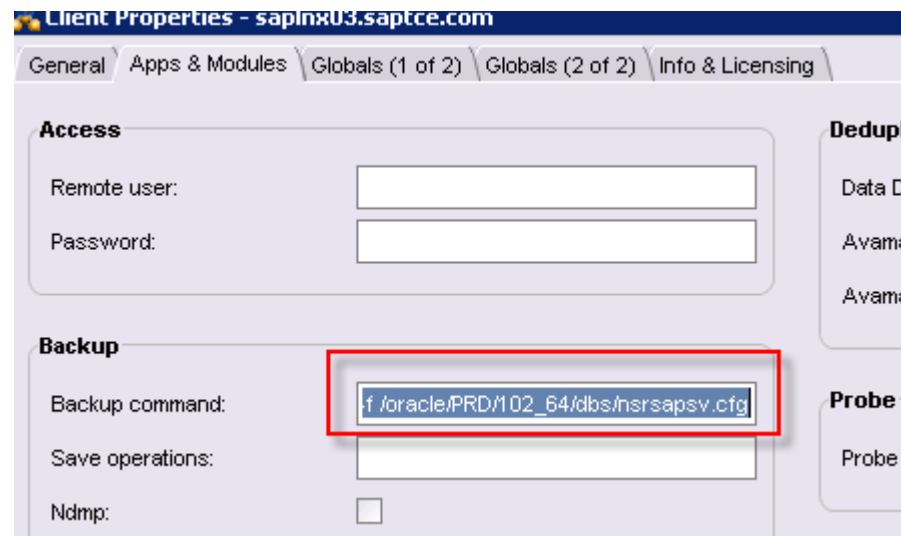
Client Properties - saplnx03.saptce.com

General | Apps & Modules | Globals (1 of 2) | Globals (2 of 2) | Info & Licensing

Access

Remote user:

Password:

Backup

Backup command: -f /oracle/PRD/102_64/dbs/nsrsapsv.cfg

Save operations:

Ndmp:

Dedupl

Data D

Avama

Avama

Probe

Probe